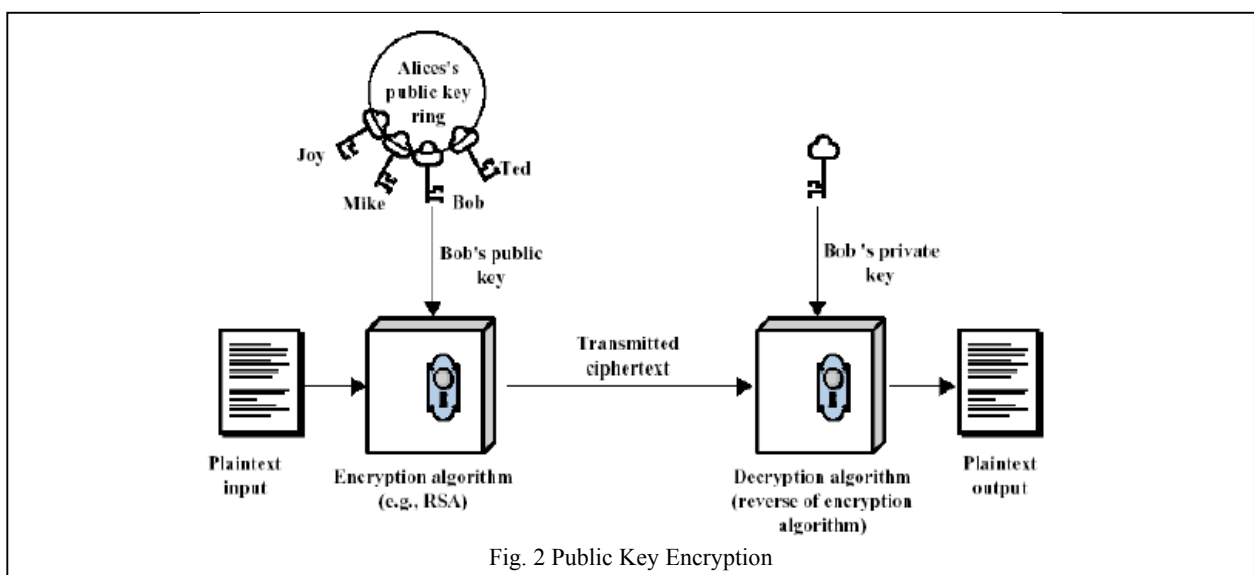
Alices's public key ring

Joy

Mike

Bob

Ted

Bob's public key

Bob 's private key

Transmitted ciphertext

Plaintext input

Encryption algorithm (e.g., RSA)

Decryption algorithm (reverse of encryption algorithm)

Plaintext output

Fig. 2 Public Key Encryption